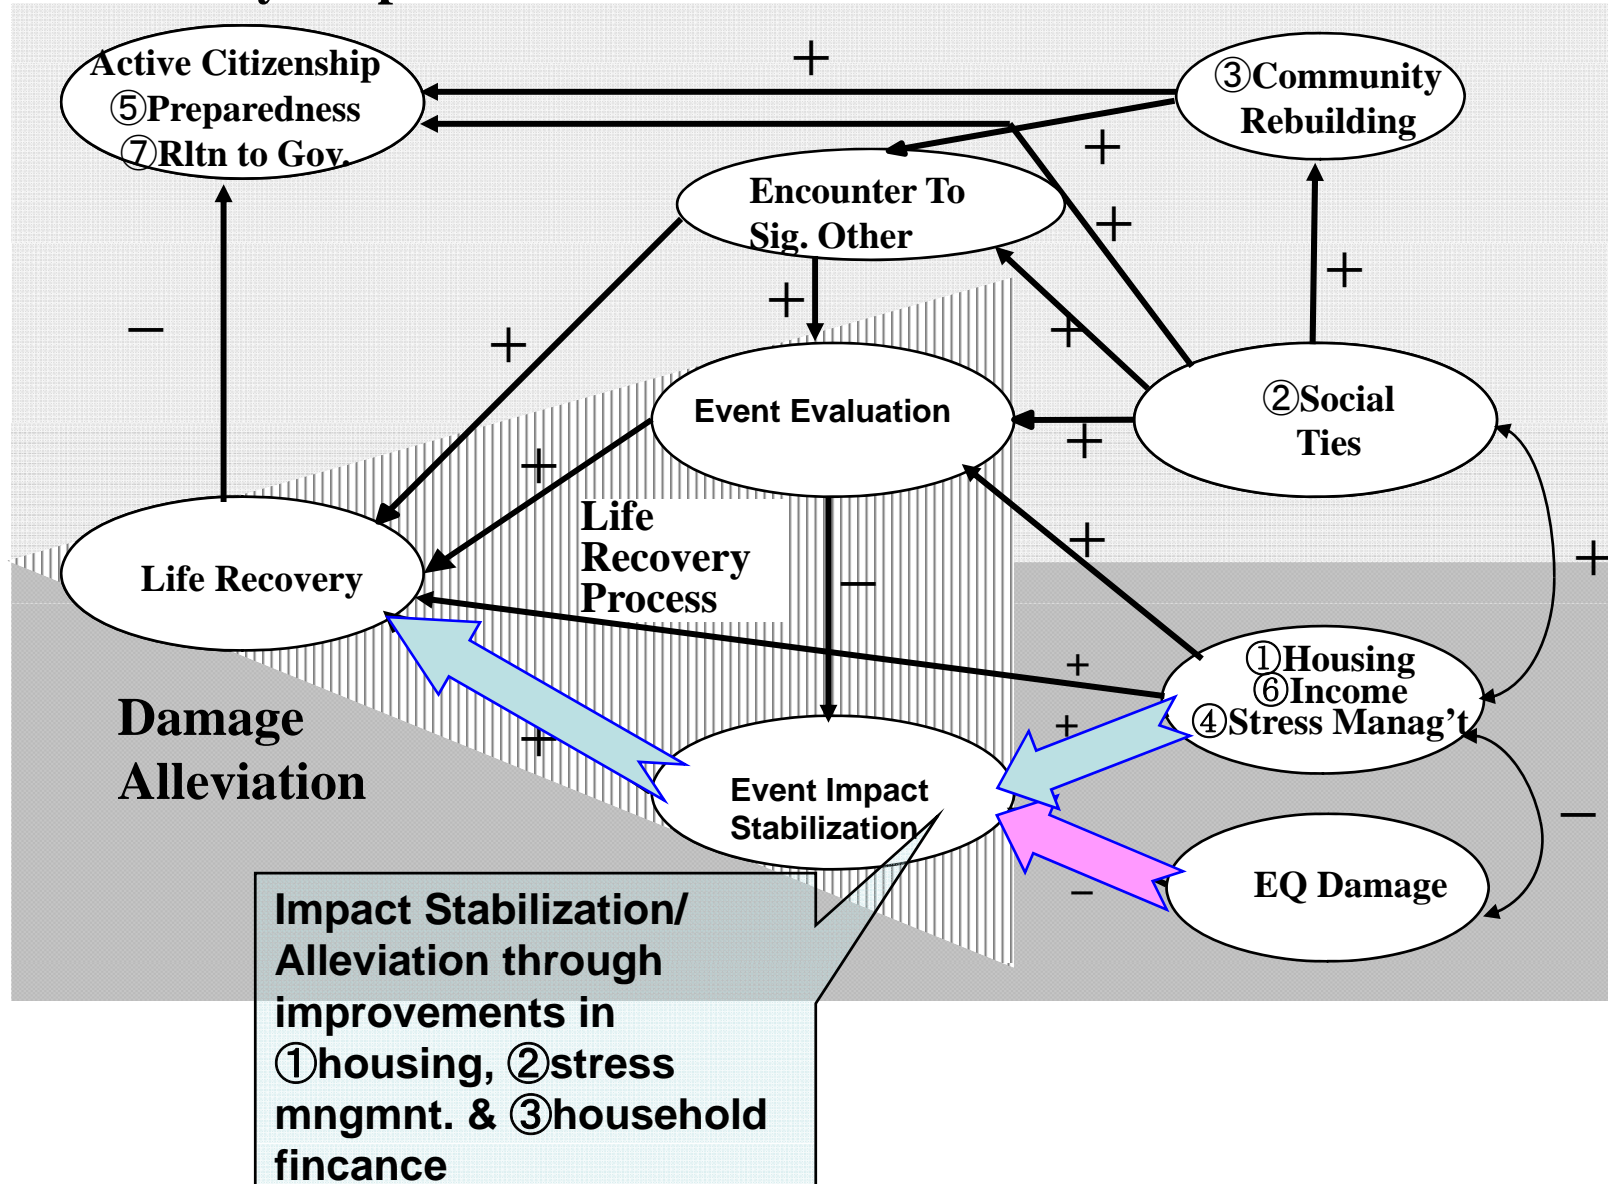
Active Citizenship
⑤Preparedness
⑦Rltn to Gov.

+

③Community
Rebuilding

+

Encounter To
Sig. Other

+

+

+

−

+

+

Event Evaluation

②Social
Ties

+

+

Life
Recovery
Process

Life Recovery

+

−

+

①Housing
⑥Income
④Stress Manag’t

+

Damage
Alleviation

+

+

Event Impact
Stabilization

−

EQ Damage

−

Impact Stabilization/
Alleviation through
improvements in
①housing, ②stress
mngmnt. & ③household
fincance